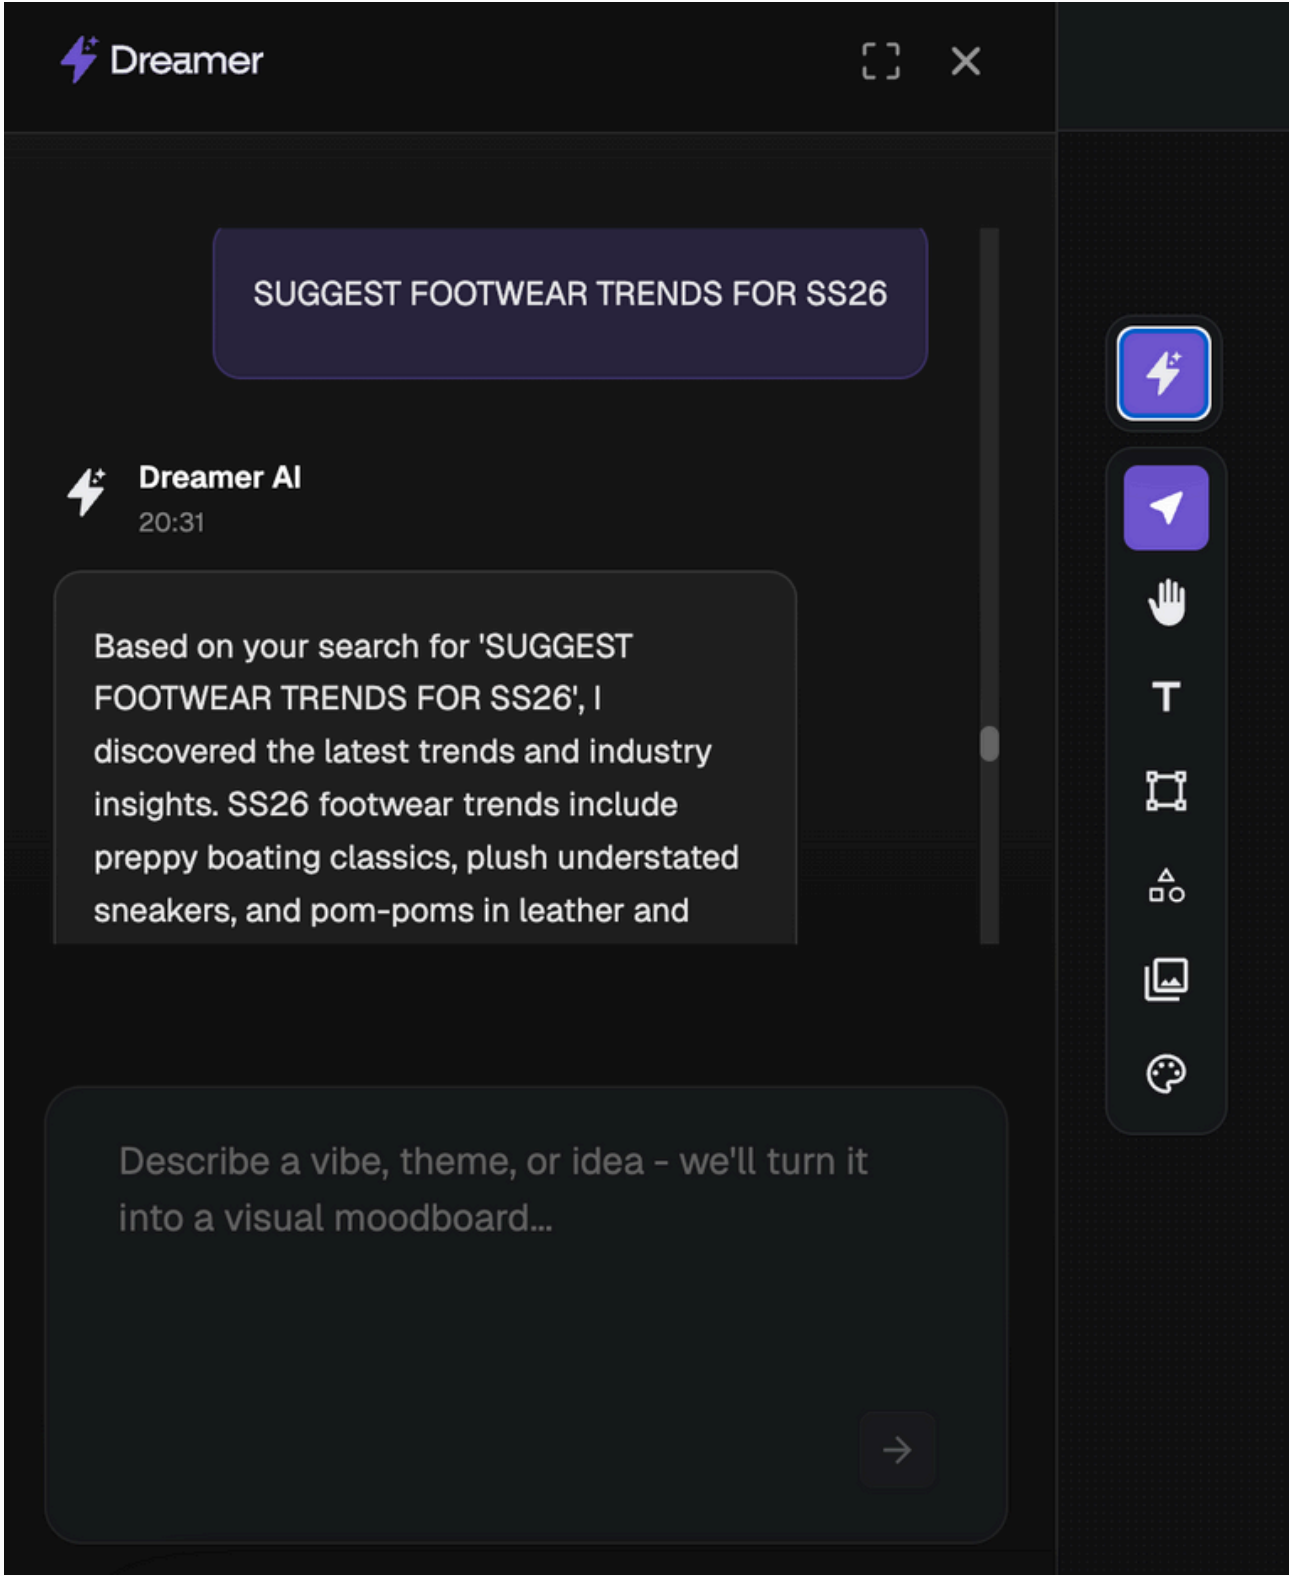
Dreamer

SUGGEST FOOTWEAR TRENDS FOR SS26

Dreamer AI
20:31

Based on your search for 'SUGGEST FOOTWEAR TRENDS FOR SS26', I discovered the latest trends and industry insights. SS26 footwear trends include preppy boating classics, plush understated sneakers, and pom-poms in leather and

T

Describe a vibe, theme, or idea - we'll turn it into a visual moodboard...